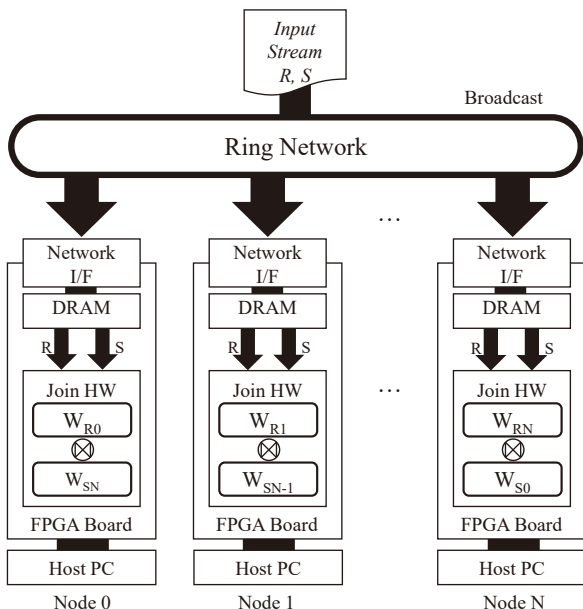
Input Stream R, S

Broadcast

Ring Network

…

Network I/F
DRAM
R S
Join HW
$W_{R0}$
$\otimes$
$W_{SN}$
FPGA Board
Host PC
Node 0

Network I/F
DRAM
R S
Join HW
$W_{R1}$
$\otimes$
$W_{SN-1}$
FPGA Board
Host PC
Node 1

…

Network I/F
DRAM
R S
Join HW
$W_{RN}$
$\otimes$
$W_{S0}$
FPGA Board
Host PC
Node N